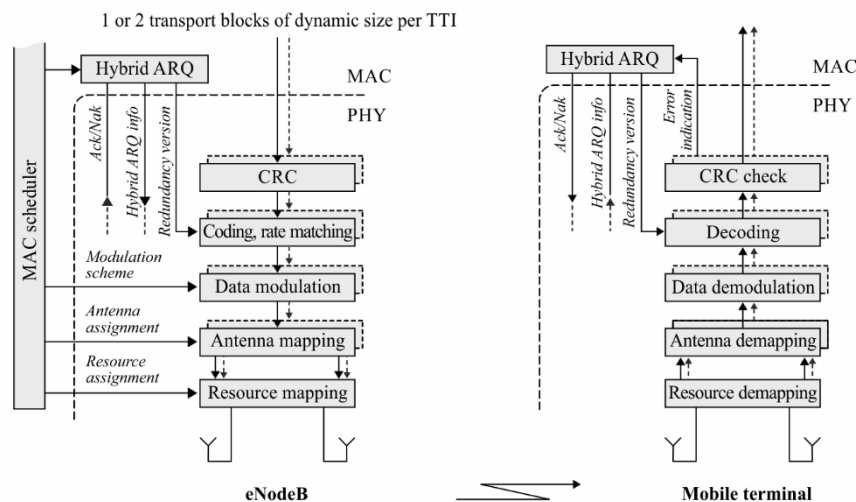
1 or 2 transport blocks of dynamic size per TTI

MAC scheduler

Hybrid ARQ

MAC

PHY

Ack/Nak

Hybrid ARQ info

Redundancy version

CRC

Coding, rate matching

Modulation scheme

Data modulation

Antenna assignment

Antenna mapping

Resource assignment

Resource mapping

eNodeB

Hybrid ARQ

MAC

PHY

Ack/Nak

Hybrid ARQ info

Redundancy version

Error indication

CRC check

Decoding

Data demodulation

Antenna demapping

Resource demapping

Mobile terminal